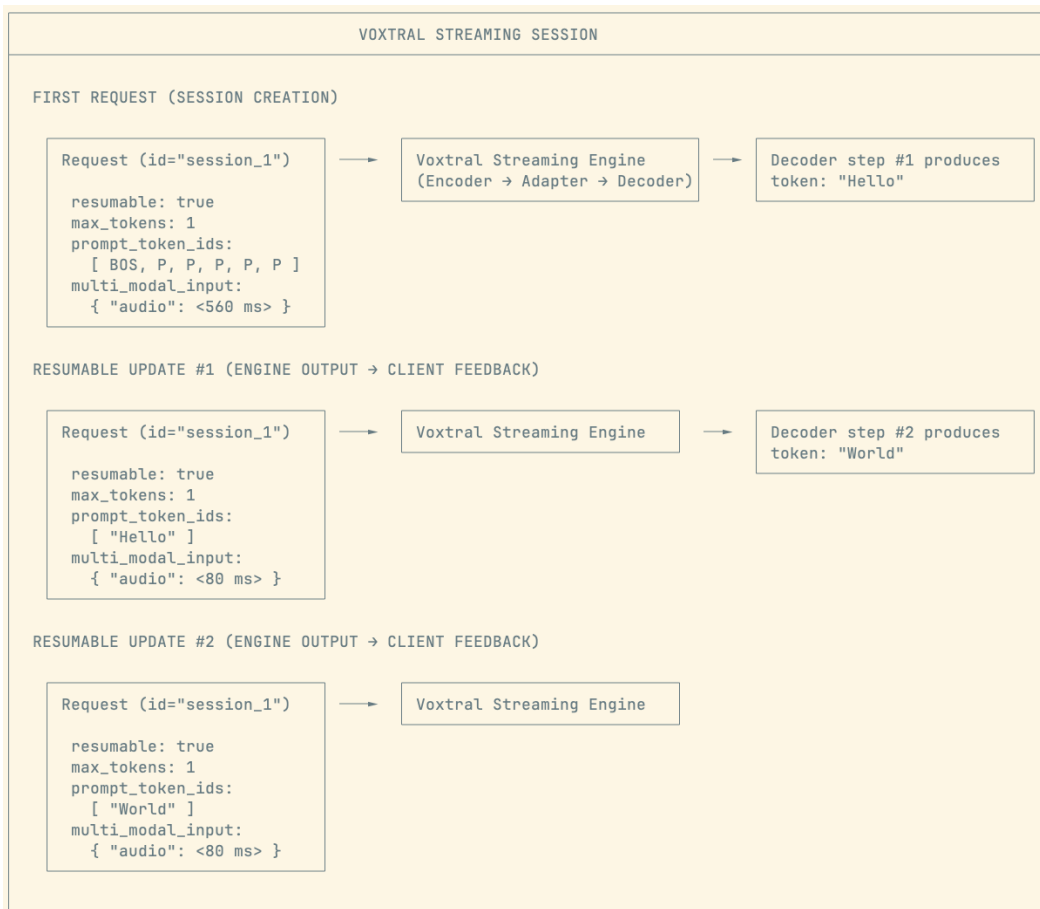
VOXTRAL STREAMING SESSION

FIRST REQUEST (SESSION CREATION)

Request (id="session_1")

resumable: true
max_tokens: 1
prompt_token_ids:
[ BOS, P, P, P, P, P ]
multi_modal_input:
{ "audio": <560 ms> }

Voxtral Streaming Engine
(Encoder → Adapter → Decoder)

Decoder step #1 produces token: "Hello"

RESUMABLE UPDATE #1 (ENGINE OUTPUT → CLIENT FEEDBACK)

Request (id="session_1")

resumable: true
max_tokens: 1
prompt_token_ids:
[ "Hello" ]
multi_modal_input:
{ "audio": <80 ms> }

Voxtral Streaming Engine

Decoder step #2 produces token: "World"

RESUMABLE UPDATE #2 (ENGINE OUTPUT → CLIENT FEEDBACK)

Request (id="session_1")

resumable: true
max_tokens: 1
prompt_token_ids:
[ "World" ]
multi_modal_input:
{ "audio": <80 ms> }

Voxtral Streaming Engine